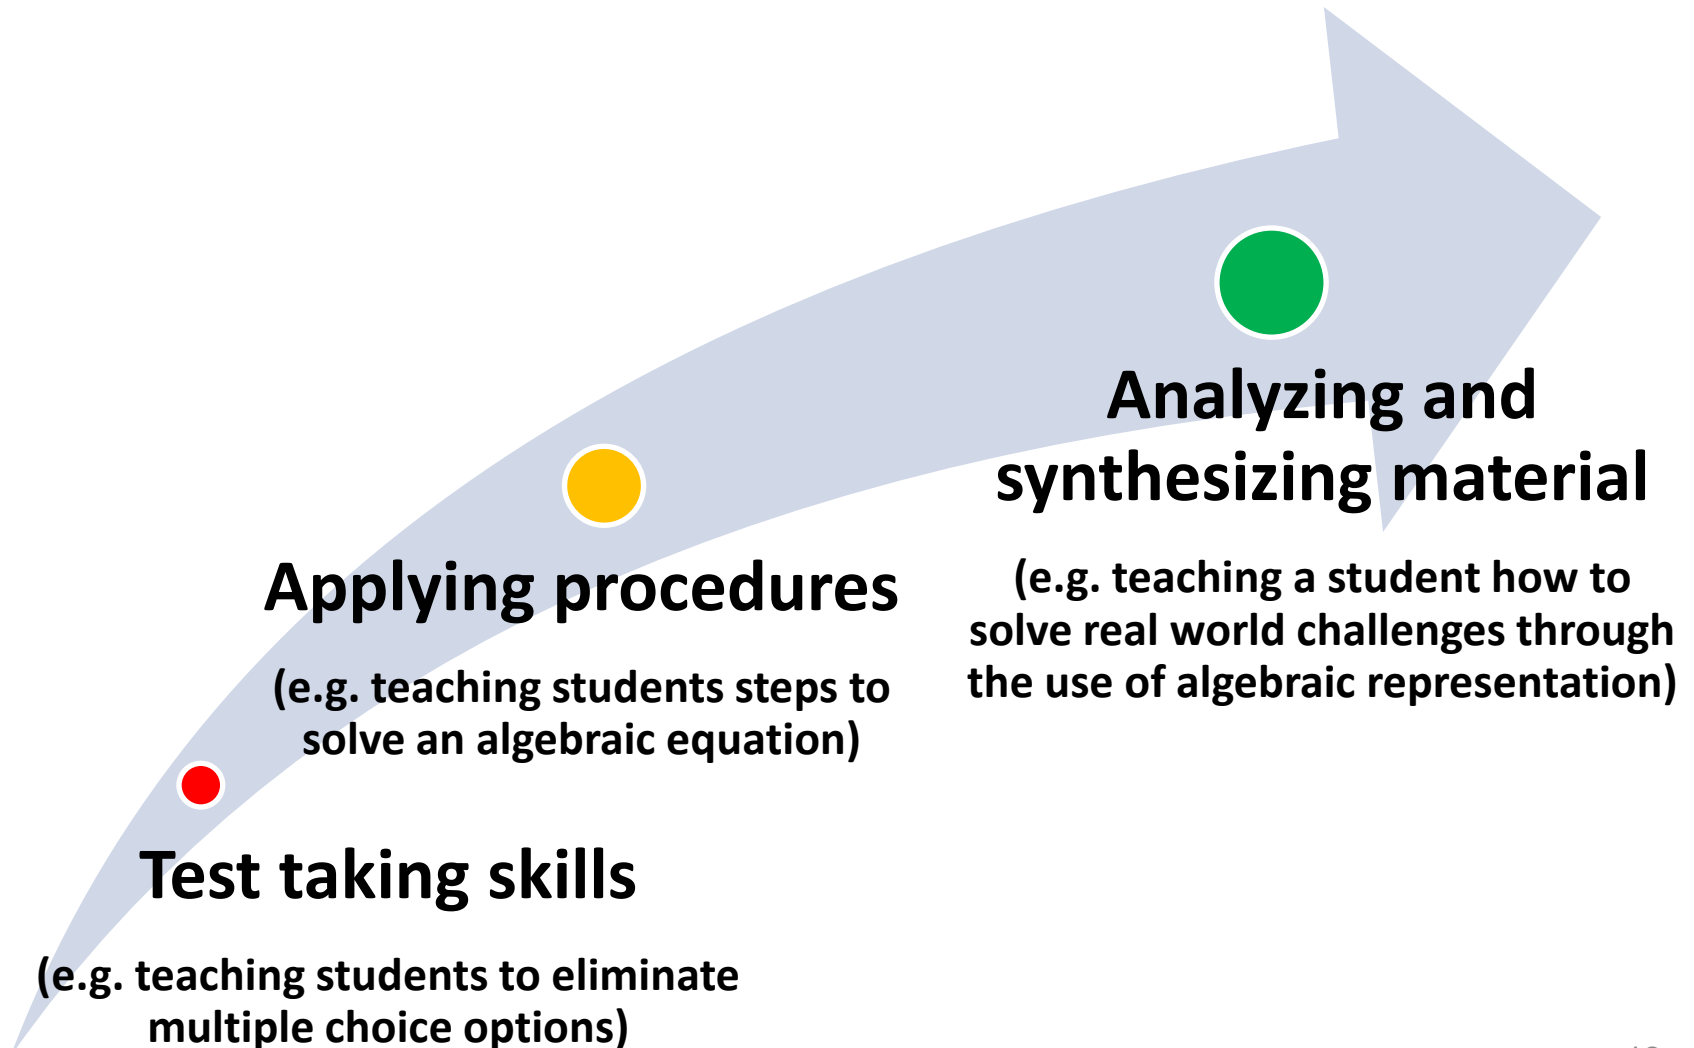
Test taking skills

(e.g. teaching students to eliminate multiple choice options)

Applying procedures

(e.g. teaching students steps to solve an algebraic equation)

Analyzing and synthesizing material

(e.g. teaching a student how to solve real world challenges through the use of algebraic representation)